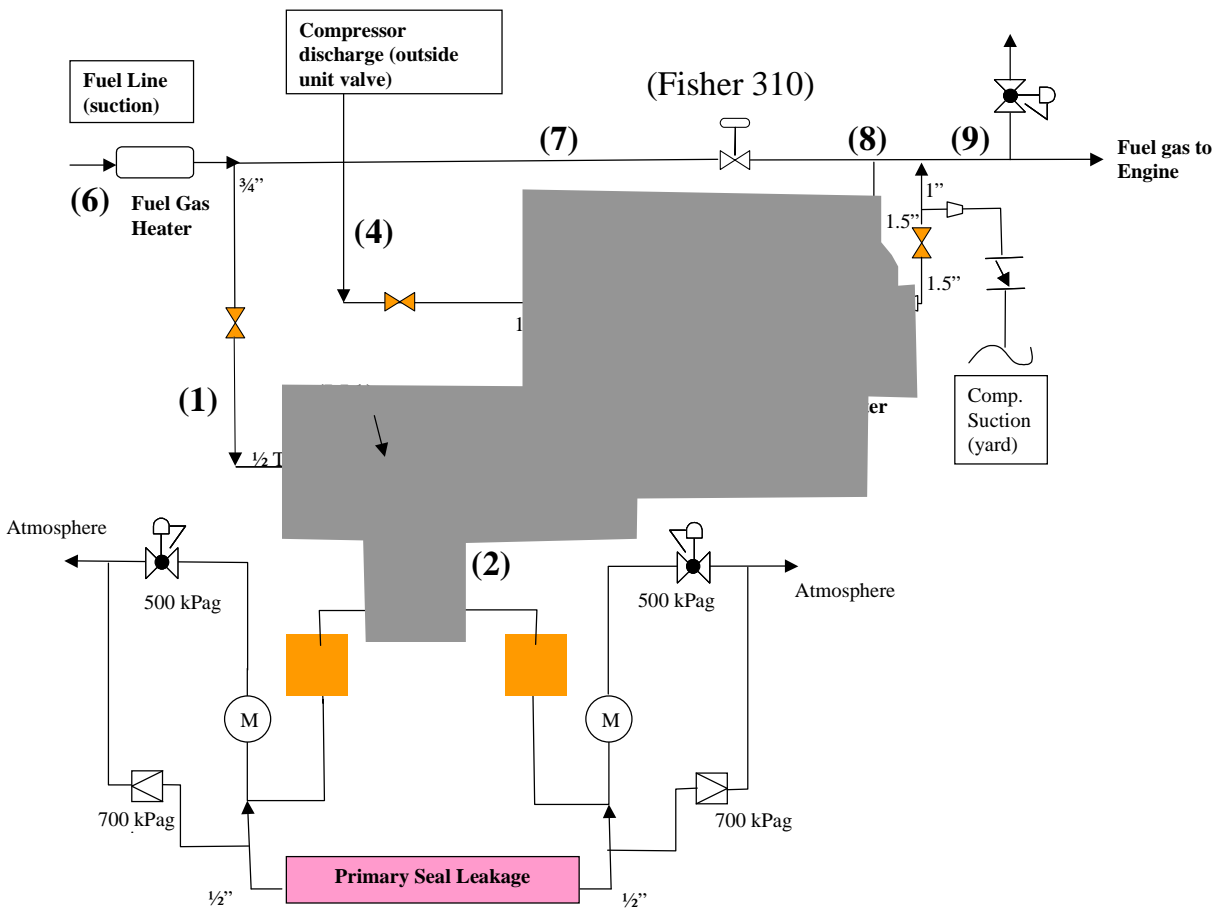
Fuel Line (suction)

Compressor discharge (outside unit valve)

(Fisher 310)

(7)

(8)

(9)

Fuel gas to Engine

(6)

Fuel Gas Heater

¾"

(4)

1"

1.5"

1.5"

1

(1)

Comp. Suction (yard)

er

½ T

Atmosphere

500 kPag

(2)

500 kPag

Atmosphere

M

M

700 kPag

700 kPag

Primary Seal Leakage

½"

½"